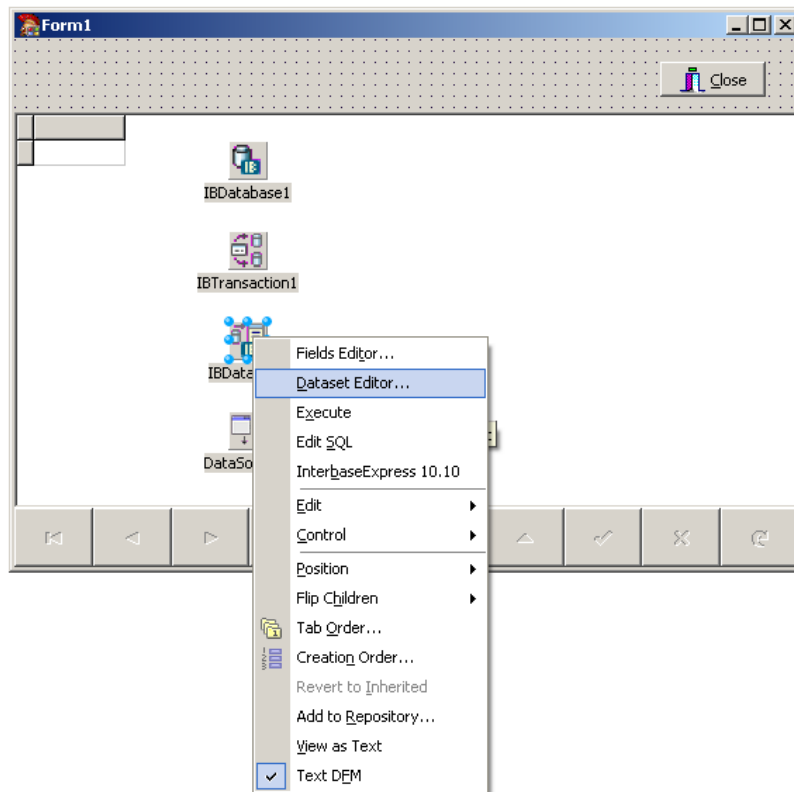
Form1

Close

IBDatabase1

IBTransaction1

IBData

DataSo

Fields Editor...
Dataset Editor...
Execute
Edit SQL
InterbaseExpress 10.10
Edit
Control
Position
Flip Children
Tab Order...
Creation Order...
Revert to Inherited
Add to Repository...
View as Text
Text DFM